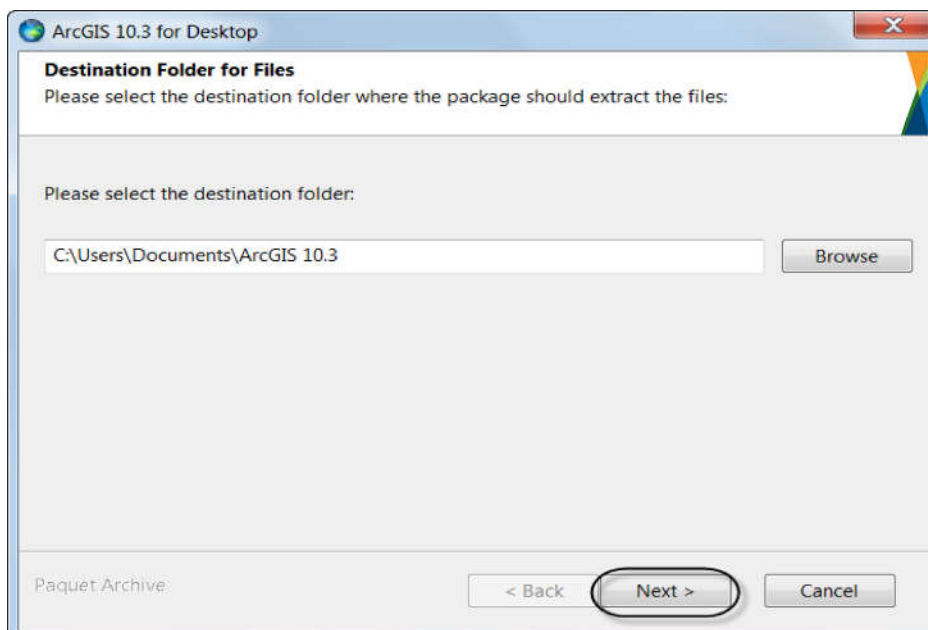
ArcGIS 10.3 for Desktop

Destination Folder for Files
Please select the destination folder where the package should extract the files:

Please select the destination folder:

C:\Users\Documents\ArcGIS 10.3

Browse

Paquet Archive

< Back

Next >

Cancel